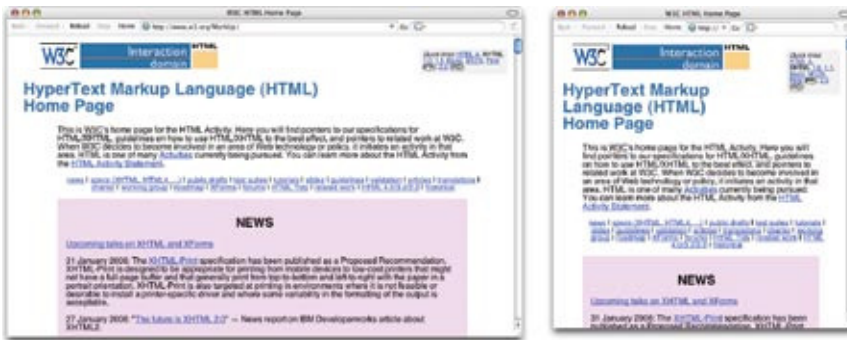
W3C HTML Home Page

Back Forward Reload Stop Home http://www.w3.org/MarkUp/

W3C Interaction domain HTML

HyperText Markup Language (HTML) Home Page

This is W3C's home page for the HTML Activity. Here you will find pointers to our specifications for HTML/XHTML, guidelines on how to use HTML/XHTML to the best effect, and pointers to related work at W3C. When W3C decides to become involved in an area of Web technology or policy, it initiates an activity in that area. HTML is one of many Activities currently being pursued. You can learn more about the HTML Activity from the HTML Activity Statement.

NEWS

Upcoming talks on XHTML and XForms

21 January 2006: The XHTML-Print specification has been published as a Proposed Recommendation. XHTML-Print is designed to be appropriate for printing from mobile devices to low-cost printers that might not have a full-page buffer and that generally print from top-to-bottom and left-to-right with the paper in a portrait orientation. XHTML-Print is also targeted at printing in environments where it is not feasible or desirable to install a printer-specific driver and where some variability in the formatting of the output is acceptable.

27 January 2006: "The future is XHTML 2.0" — News report on IBM Developerworks article about XHTML 2.

W3C HTML Home Page

W3C Interaction domain HTML

HyperText Markup Language (HTML) Home Page

This is W3C's home page for the HTML Activity. Here you will find pointers to our specifications for HTML/XHTML, guidelines on how to use HTML/XHTML to the best effect, and pointers to related work at W3C. When W3C decides to become involved in an area of Web technology or policy, it initiates an activity in that area. HTML is one of many Activities currently being pursued. You can learn more about the HTML Activity from the HTML Activity Statement.

NEWS

Upcoming talks on XHTML and XForms

21 January 2006: The XHTML-Print specification has been published as a Proposed Recommendation. XHTML-Print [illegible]